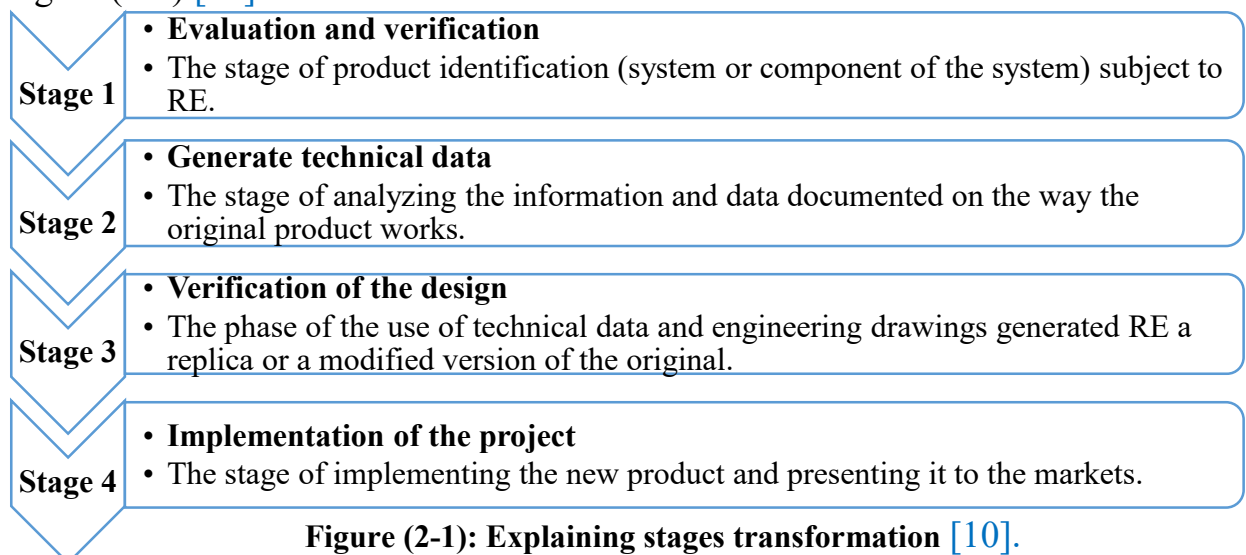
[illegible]

Stage 1

• Evaluation and verification
• The stage of product identification (system or component of the system) subject to RE.

Stage 2

• Generate technical data
• The stage of analyzing the information and data documented on the way the original product works.

Stage 3

• Verification of the design
• The phase of the use of technical data and engineering drawings generated RE a replica or a modified version of the original.

Stage 4

• Implementation of the project
• The stage of implementing the new product and presenting it to the markets.

Figure (2-1): Explaining stages transformation [10].